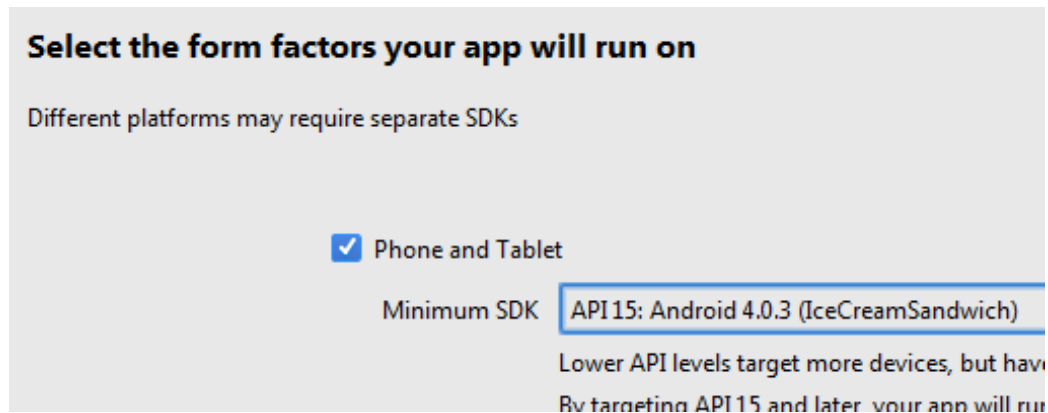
Select the form factors your app will run on

Different platforms may require separate SDKs

Phone and Tablet

Minimum SDK API 15: Android 4.0.3 (IceCreamSandwich)

Lower API levels target more devices, but have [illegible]

By targeting API 15 and later, your app will ru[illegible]